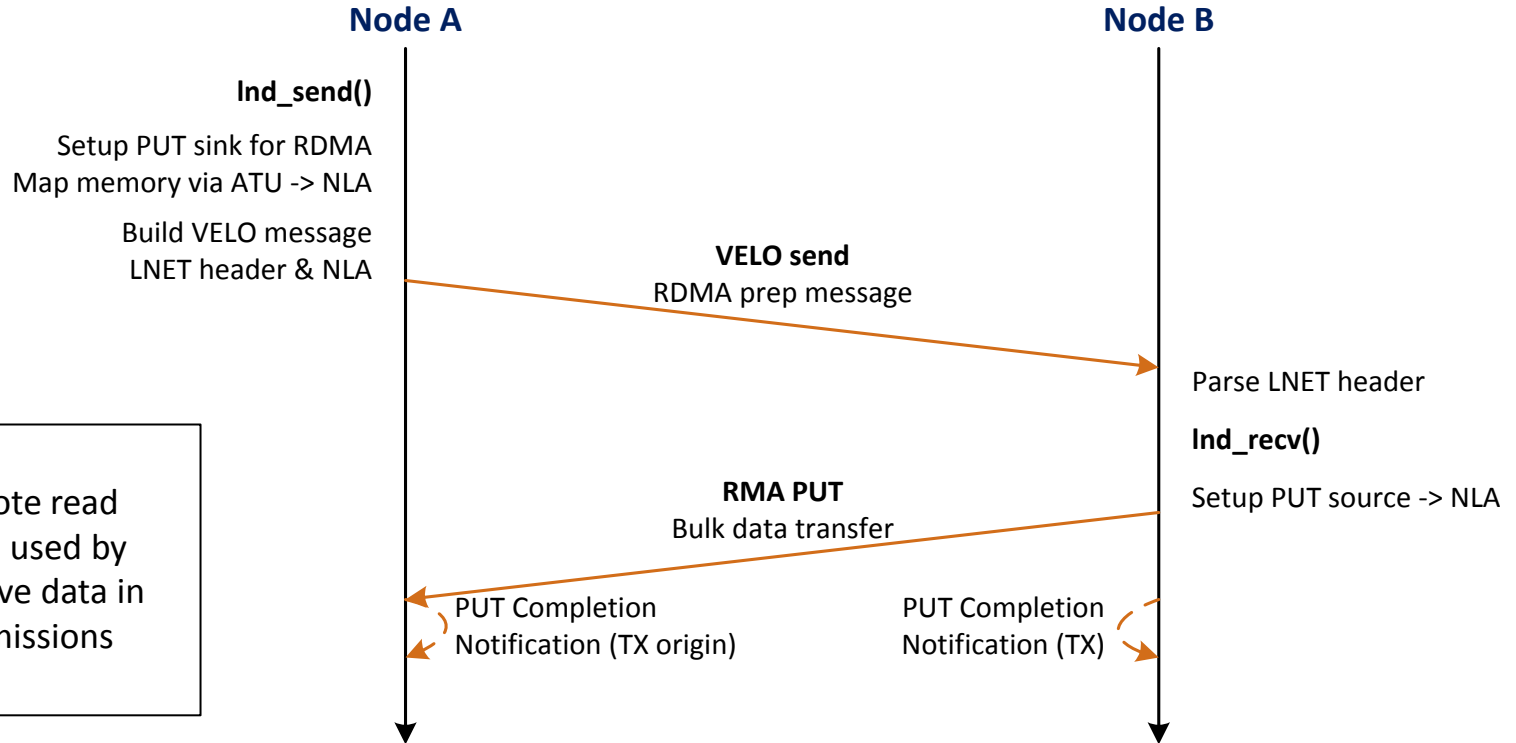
Node A

Node B

lnd_send()

Setup PUT sink for RDMA
Map memory via ATU -> NLA

Build VELO message
LNET header & NLA

VELO send
RDMA prep message

Parse LNET header

lnd_recv()

ote read
used by
ve data in
nissions

RMA PUT
Bulk data transfer

Setup PUT source -> NLA

PUT Completion
Notification (TX origin)

PUT Completion
Notification (TX)